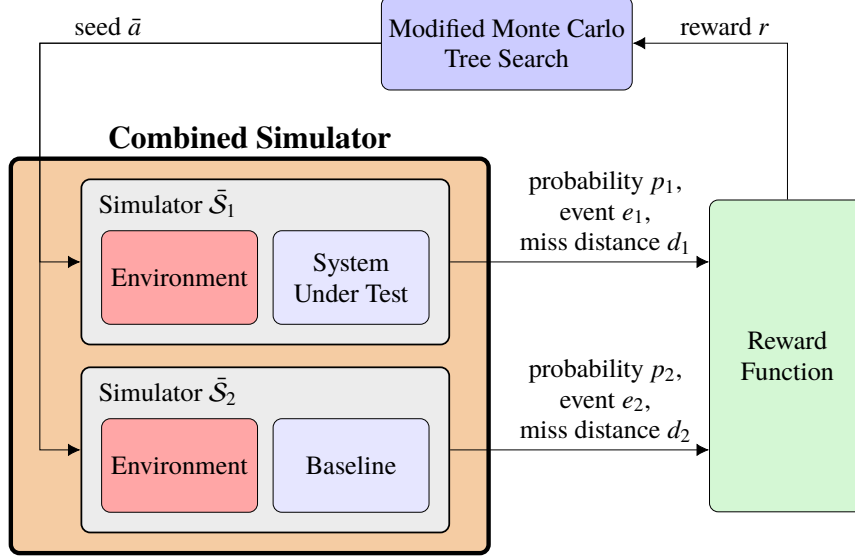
seed $\bar{a}$

Modified Monte Carlo Tree Search

reward $r$

**Combined Simulator**

Simulator $\bar{\mathcal{S}}_1$

Environment

System Under Test

probability $p_1$, event $e_1$, miss distance $d_1$

Simulator $\bar{\mathcal{S}}_2$

Environment

Baseline

probability $p_2$, event $e_2$, miss distance $d_2$

Reward Function